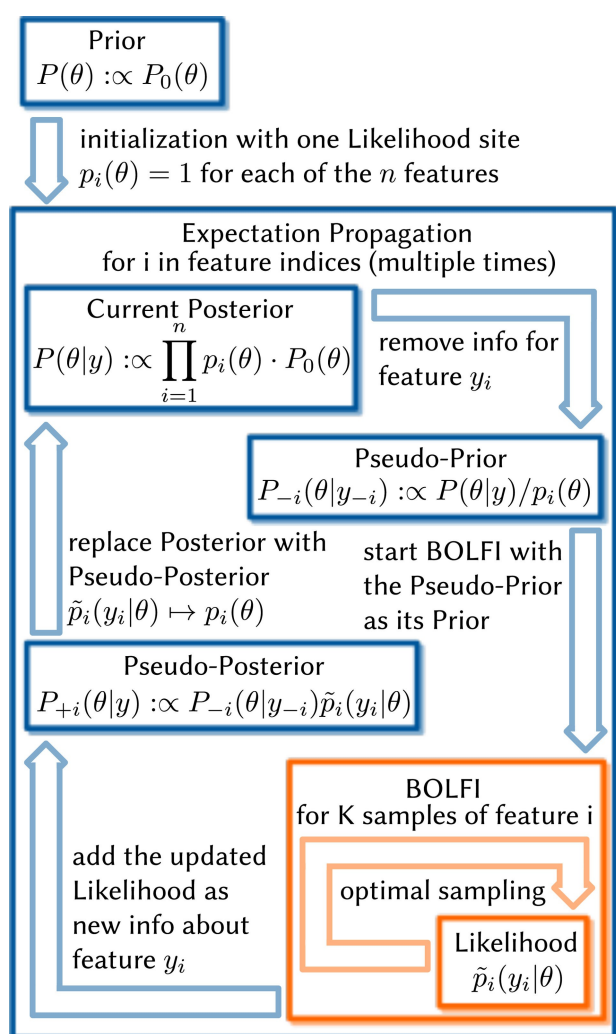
Prior
$P(\theta) :\propto P_0(\theta)$

initialization with one Likelihood site $p_i(\theta) = 1$ for each of the $n$ features

Expectation Propagation
for i in feature indices (multiple times)

Current Posterior
$P(\theta|y) :\propto \prod_{i=1}^{n} p_i(\theta) \cdot P_0(\theta)$

remove info for feature $y_i$

Pseudo-Prior
$P_{-i}(\theta|y_{-i}) :\propto P(\theta|y)/p_i(\theta)$

replace Posterior with Pseudo-Posterior
$\tilde{p}_i(y_i|\theta) \mapsto p_i(\theta)$

start BOLFI with the Pseudo-Prior as its Prior

Pseudo-Posterior
$P_{+i}(\theta|y) :\propto P_{-i}(\theta|y_{-i})\tilde{p}_i(y_i|\theta)$

BOLFI
for K samples of feature i

optimal sampling

add the updated Likelihood as new info about feature $y_i$

Likelihood
$\tilde{p}_i(y_i|\theta)$